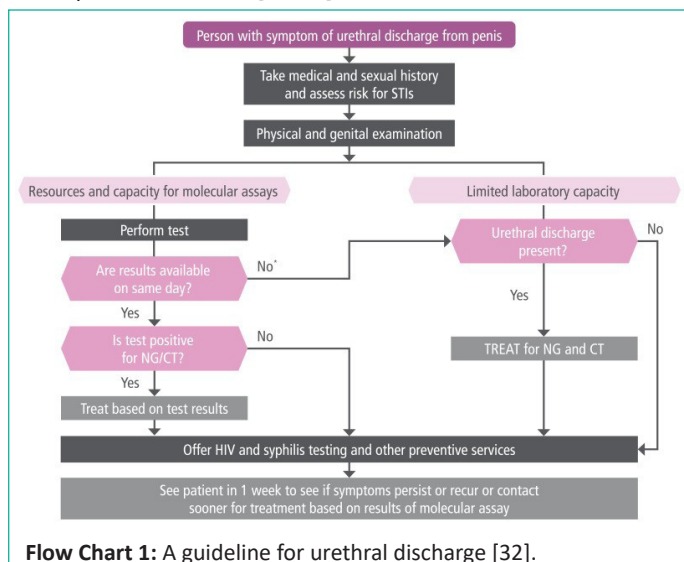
Person with symptom of urethral discharge from penis

Take medical and sexual history and assess risk for STIs

Physical and genital examination

Resources and capacity for molecular assays

Limited laboratory capacity

Perform test

Are results available on same day?

No*

Urethral discharge present?

No

Yes

Yes

Is test positive for NG/CT?

No

TREAT for NG and CT

Yes

Treat based on test results

Offer HIV and syphilis testing and other preventive services

See patient in 1 week to see if symptoms persist or recur or contact sooner for treatment based on results of molecular assay

**Flow Chart 1:** A guideline for urethral discharge [32].